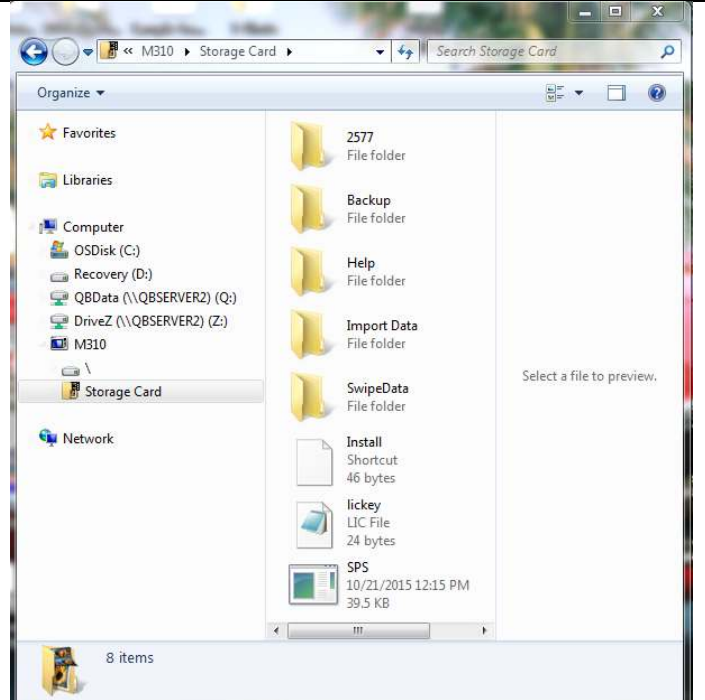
« M310 ▸ Storage Card ▸

Search Storage Card

Organize ▾

Favorites

Libraries

Computer

OSDisk (C:)

Recovery (D:)

QBData (\\QBSERVER2) (Q:)

DriveZ (\\QBSERVER2) (Z:)

M310

\

Storage Card

Network

2577
File folder

Backup
File folder

Help
File folder

Import Data
File folder

SwipeData
File folder

Install
Shortcut
46 bytes

lickey
LIC File
24 bytes

SPS
10/21/2015 12:15 PM
39.5 KB

Select a file to preview.

8 items